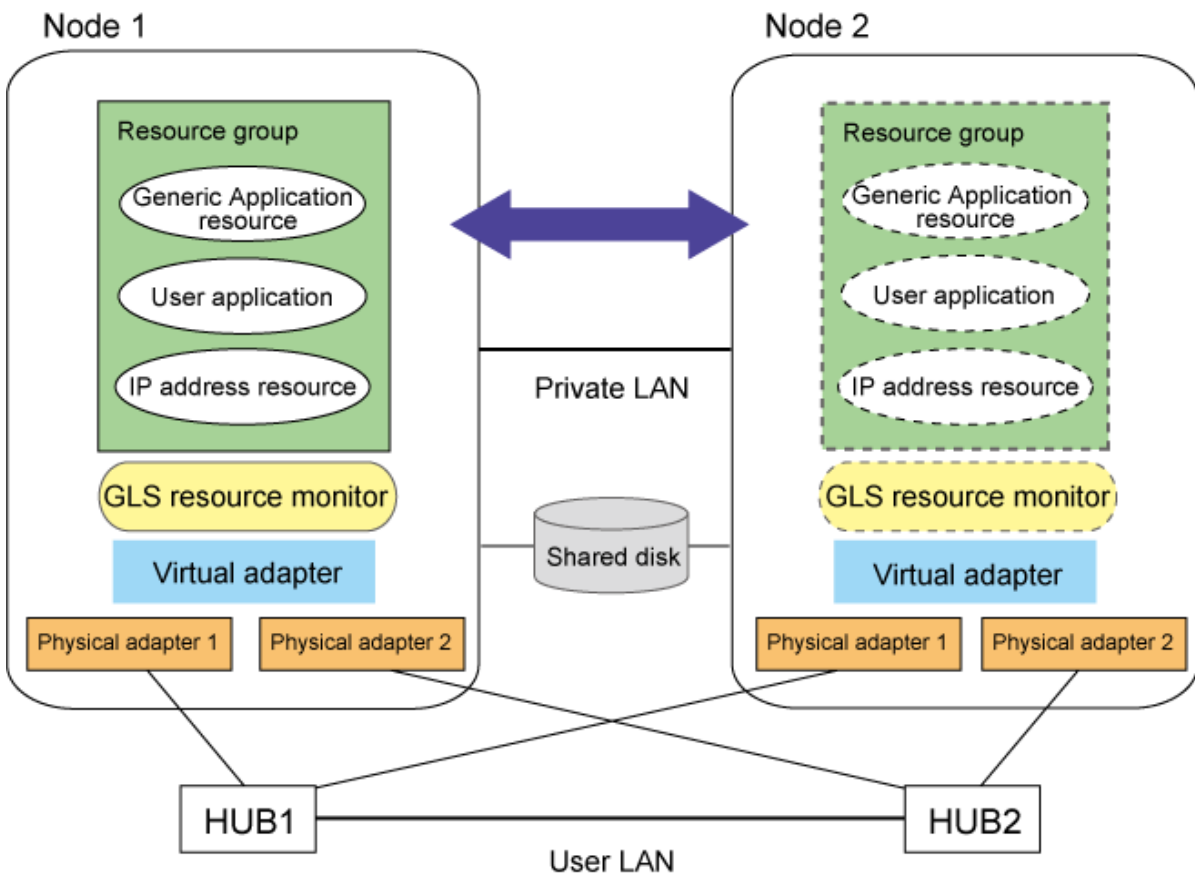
Node 1

Resource group

Generic Application resource

User application

IP address resource

GLS resource monitor

Virtual adapter

Physical adapter 1

Physical adapter 2

Node 2

Resource group

Generic Application resource

User application

IP address resource

GLS resource monitor

Virtual adapter

Physical adapter 1

Physical adapter 2

Private LAN

Shared disk

HUB1

HUB2

User LAN